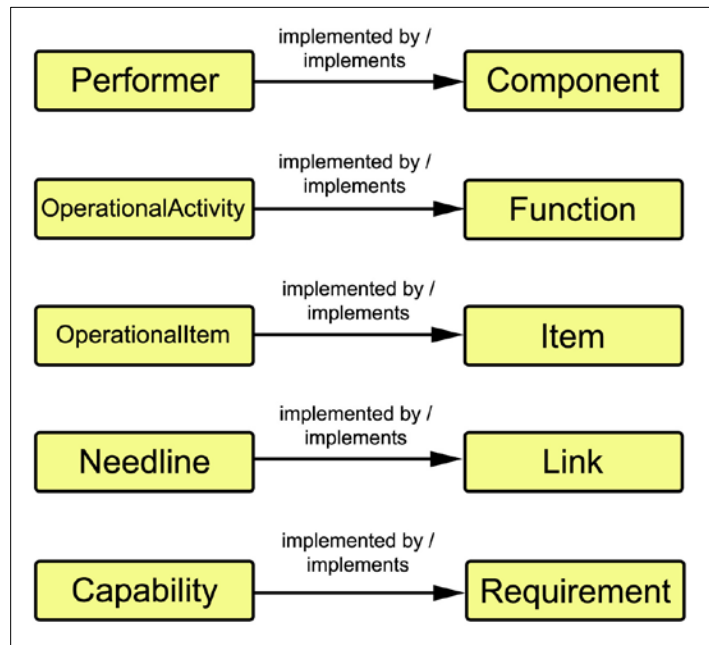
Performer

implemented by / implements

Component

OperationalActivity

implemented by / implements

Function

OperationalItem

implemented by / implements

Item

Needline

implemented by / implements

Link

Capability

implemented by / implements

Requirement